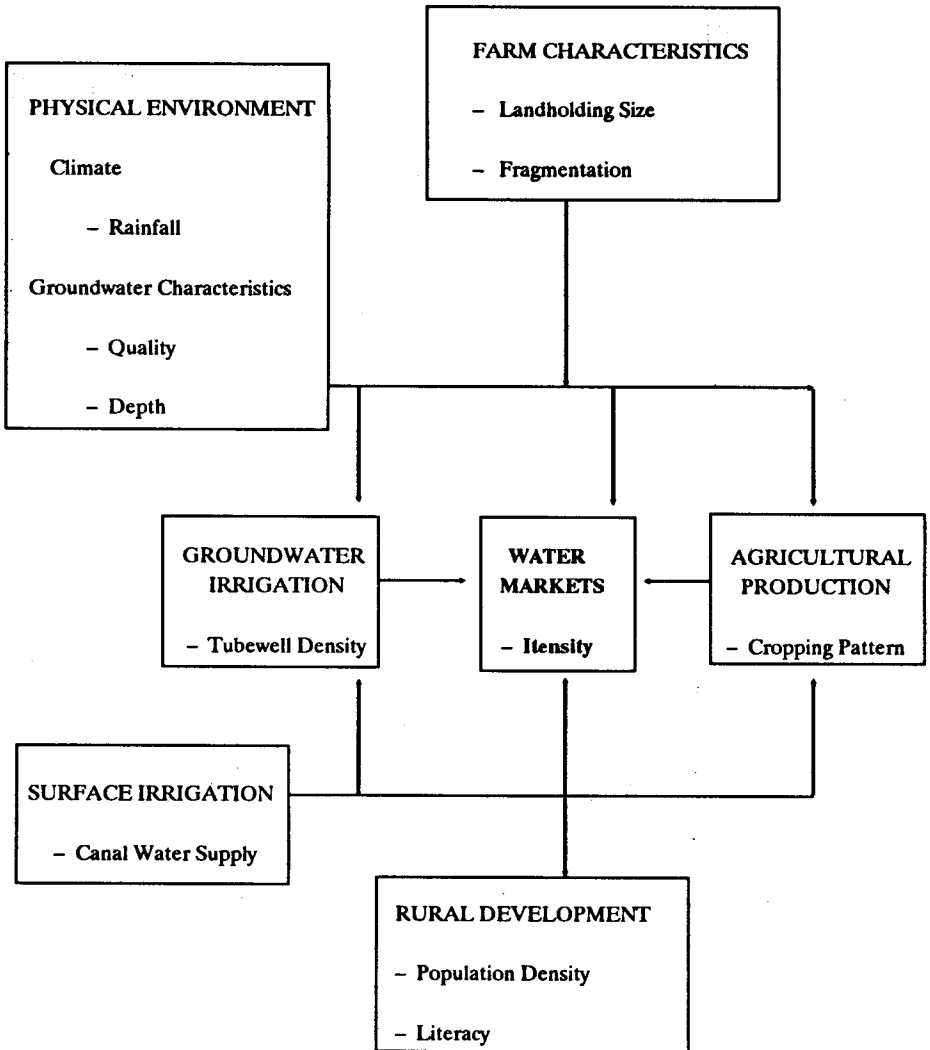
FARM CHARACTERISTICS

– Landholding Size

– Fragmentation

PHYSICAL ENVIRONMENT

Climate

– Rainfall

Groundwater Characteristics

– Quality

– Depth

GROUNDWATER IRRIGATION

– Tubewell Density

WATER MARKETS

– Itensity

AGRICULTURAL PRODUCTION

– Cropping Pattern

SURFACE IRRIGATION

– Canal Water Supply

RURAL DEVELOPMENT

– Population Density

– Literacy